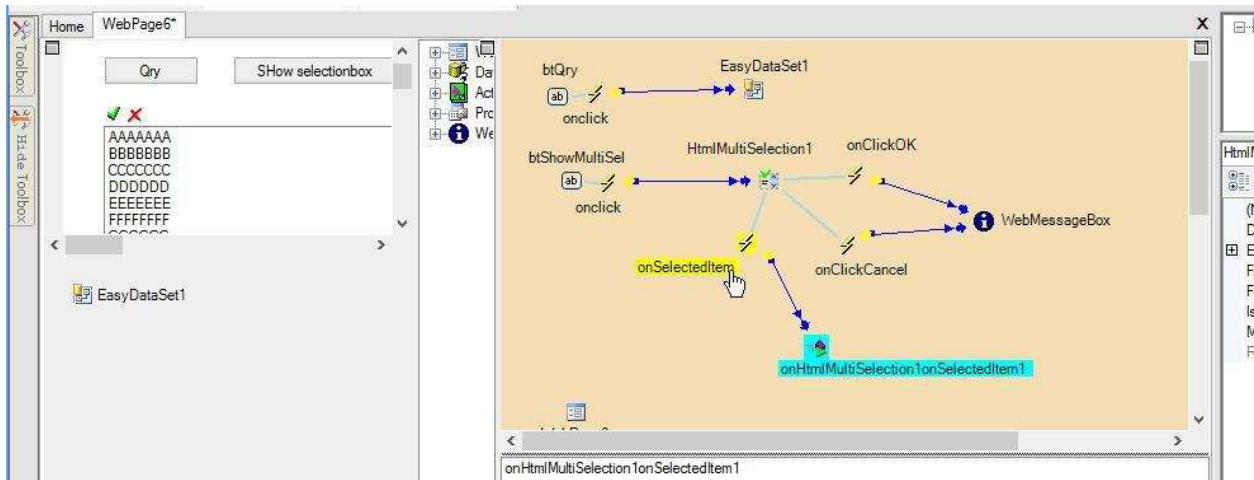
Toolbox
Hide Toolbox
Home
WebPage6*
Qry
SHow selectionbox
AAAAAAA
BBBBBBB
CCCCCCC
DDDDDD
EEEEEEE
FFFFFFFF
EasyDataSet1
Da
Act
Pro
We
btQry
ab
onclick
EasyDataSet1
btShowMultiSel
ab
onclick
HtmlMultiSelection1
onClickOK
WebMessageBox
onSelectedItem
onClickCancel
onHtmlMultiSelection1onSelectedItem1
onHtmlMultiSelection1onSelectedItem1
X
Htm
E
F
F
Is
M
R
D